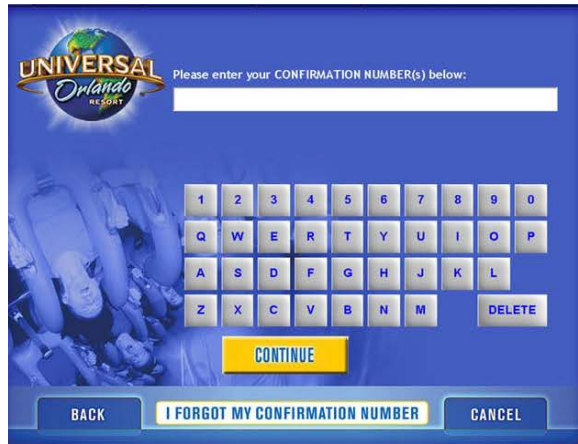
UNIVERSAL Orlando RESORT

Please enter your CONFIRMATION NUMBER(s) below:

1 2 3 4 5 6 7 8 9 0
Q W E R T Y U I O P
A S D F G H J K L
Z X C V B N M DELETE

CONTINUE

BACK I FORGOT MY CONFIRMATION NUMBER CANCEL